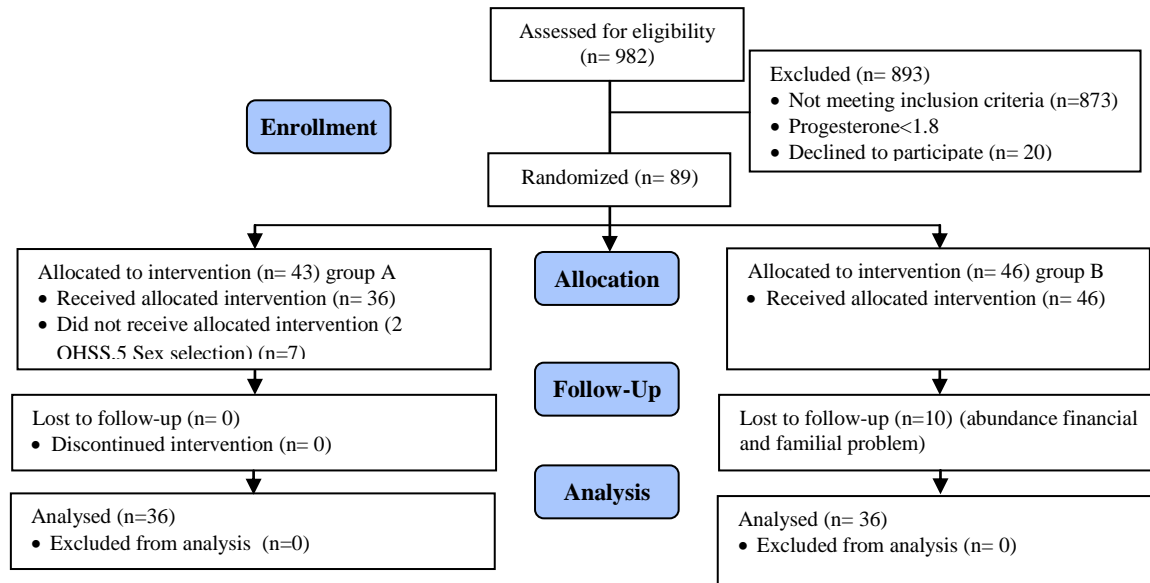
Assessed for eligibility (n= 982)

Excluded (n= 893)
• Not meeting inclusion criteria (n=873)
• Progesterone<1.8
• Declined to participate (n= 20)

Enrollment

Randomized (n= 89)

Allocated to intervention (n= 43) group A
• Received allocated intervention (n= 36)
• Did not receive allocated intervention (2 OHSS,5 Sex selection) (n=7)

Allocation

Allocated to intervention (n= 46) group B
• Received allocated intervention (n= 46)

Follow-Up

Lost to follow-up (n= 0)
• Discontinued intervention (n= 0)

Lost to follow-up (n=10) (abundance financial and familial problem)

Analysis

Analysed (n=36)
• Excluded from analysis (n=0)

Analysed (n= 36)
• Excluded from analysis (n= 0)